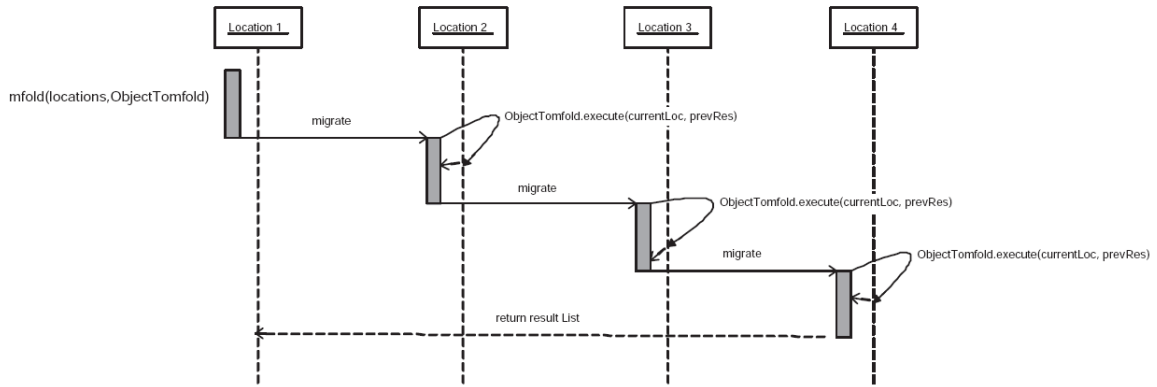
Location 1

Location 2

Location 3

Location 4

mfold(locations,ObjectTomfold)

migrate

ObjectTomfold.execute(currentLoc, prevRes)

migrate

ObjectTomfold.execute(currentLoc, prevRes)

migrate

ObjectTomfold.execute(currentLoc, prevRes)

return result List